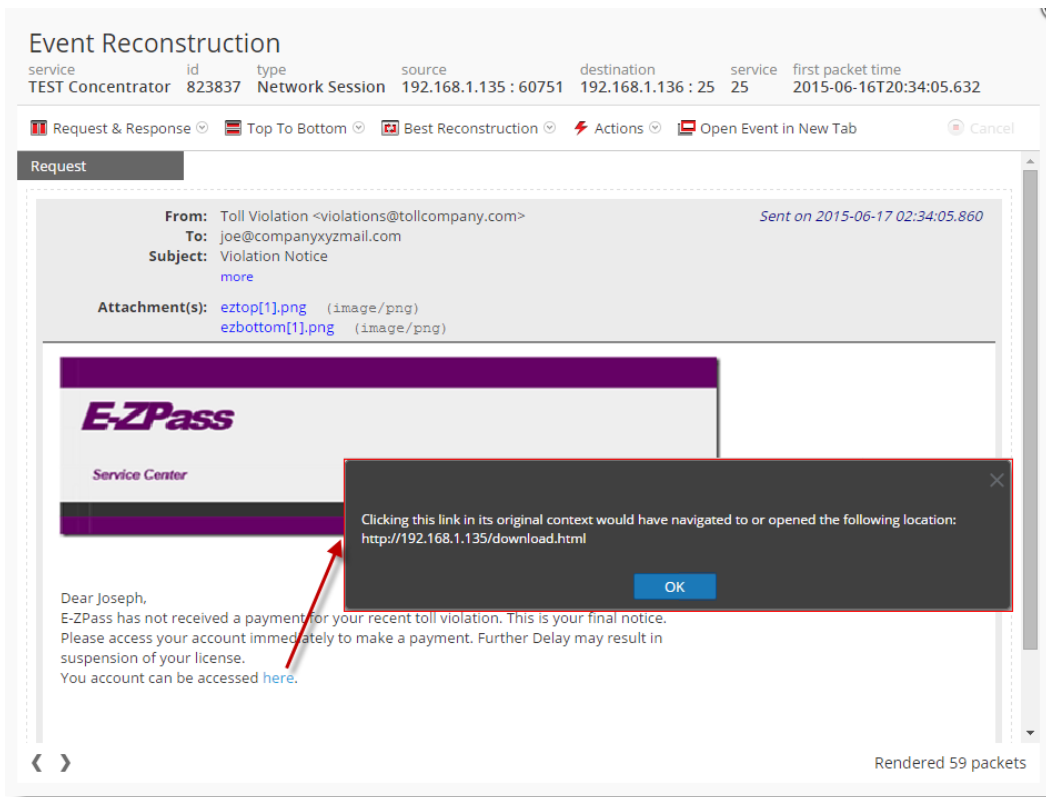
Event Reconstruction

| service | id | type | source | destination | service | first packet time |
|---|---|---|---|---|---|---|
| TEST Concentrator | 823837 | Network Session | 192.168.1.135 : 60751 | 192.168.1.136 : 25 | 25 | 2015-06-16T20:34:05.632 |

Request & Response Top To Bottom Best Reconstruction Actions Open Event in New Tab Cancel

Request

From: Toll Violation <violations@tollcompany.com>
To: joe@companyxyzmail.com
Subject: Violation Notice
more

Sent on 2015-06-17 02:34:05.860

Attachment(s): eztop[1].png (image/png)
ezbottom[1].png (image/png)

E-ZPass

Service Center

Clicking this link in its original context would have navigated to or opened the following location:
http://192.168.1.135/download.html

OK

Dear Joseph,
E-ZPass has not received a payment for your recent toll violation. This is your final notice.
Please access your account immediately to make a payment. Further Delay may result in suspension of your license.
You account can be accessed here.

Rendered 59 packets